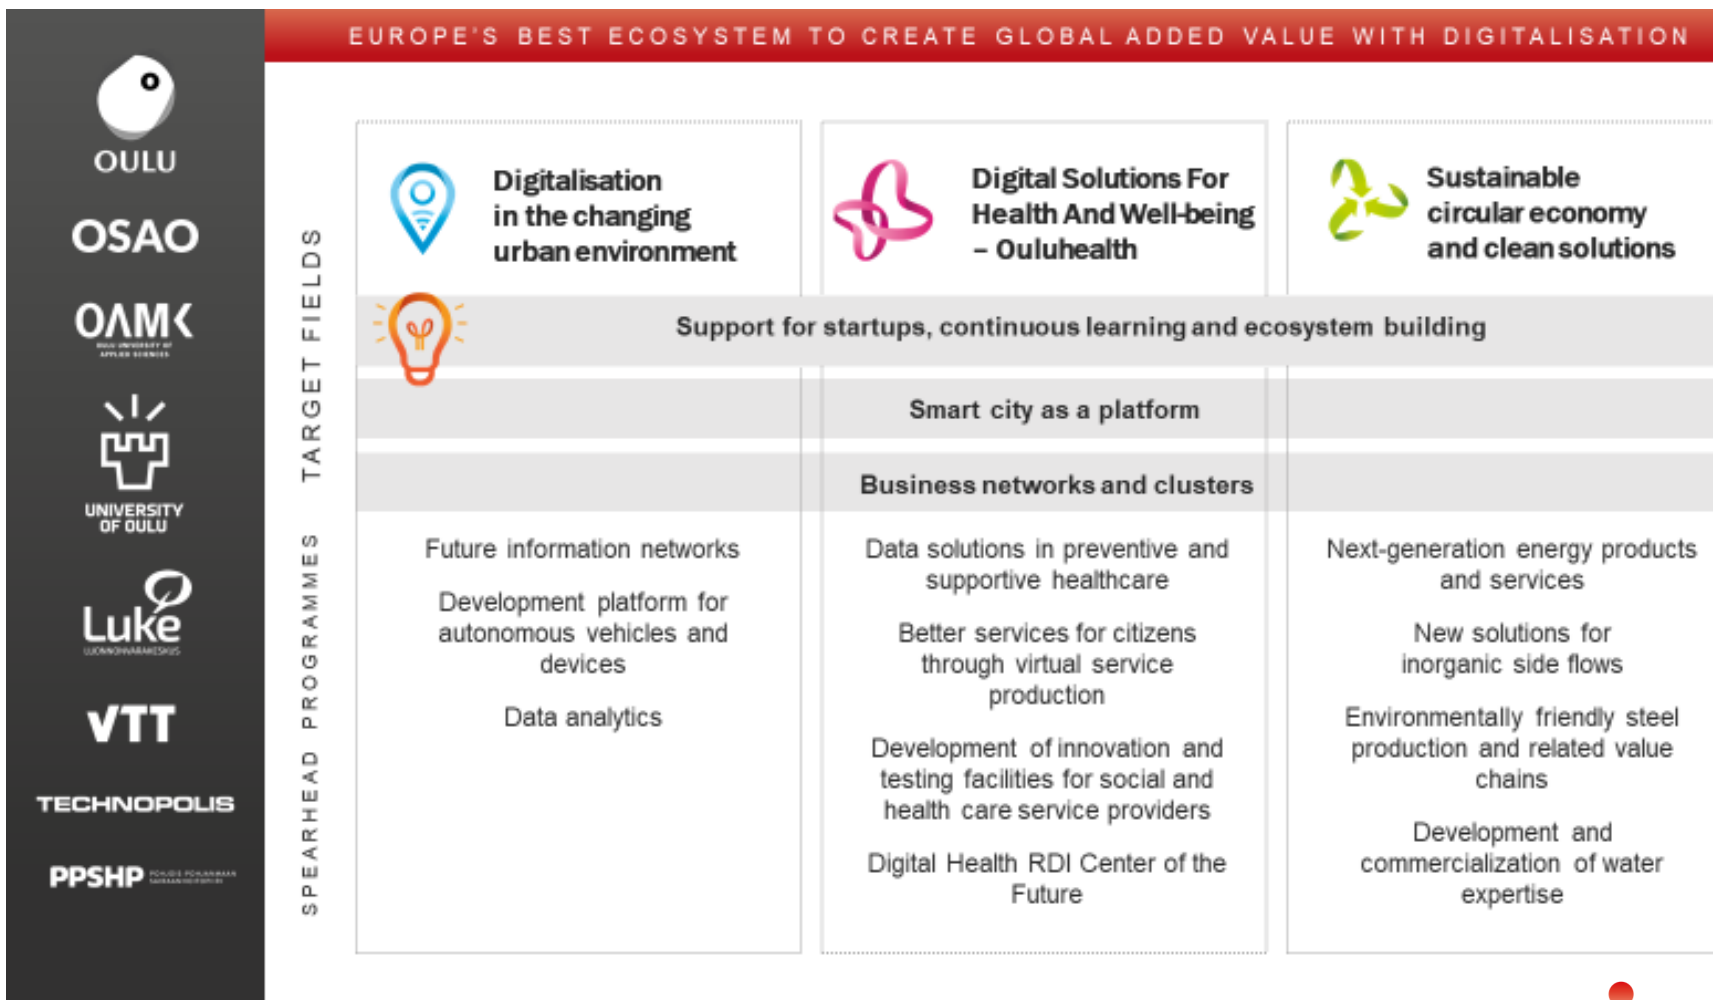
OULU
OSAO
OAMK
UNIVERSITY OF OULU
Luke
VTT
TECHNOPOLIS
PPSHP

EUROPE'S BEST ECOSYSTEM TO CREATE GLOBAL ADDED VALUE WITH DIGITALISATION

TARGET FIELDS

Digitalisation in the changing urban environment

Digital Solutions For Health And Well-being – Ouluhealth

Sustainable circular economy and clean solutions

Support for startups, continuous learning and ecosystem building

Smart city as a platform

Business networks and clusters

SPEARHEAD PROGRAMMES

Future information networks

Development platform for autonomous vehicles and devices

Data analytics

Data solutions in preventive and supportive healthcare

Better services for citizens through virtual service production

Development of innovation and testing facilities for social and health care service providers

Digital Health RDI Center of the Future

Next-generation energy products and services

New solutions for inorganic side flows

Environmentally friendly steel production and related value chains

Development and commercialization of water expertise